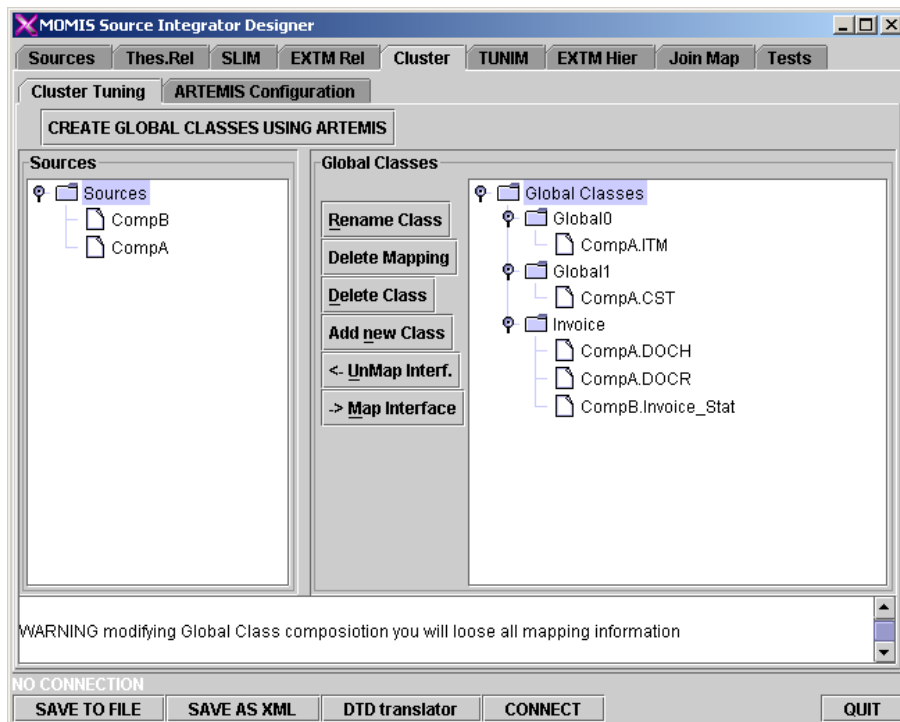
MOMIS Source Integrator Designer

Sources | Thes.Rel | SLIM | EXTM Rel | Cluster | TUNIM | EXTM Hier | Join Map | Tests

Cluster Tuning | ARTEMIS Configuration

CREATE GLOBAL CLASSES USING ARTEMIS

Sources

Sources
CompB
CompA

Global Classes

Rename Class
Delete Mapping
Delete Class
Add new Class
<- UnMap Interf.
-> Map Interface

Global Classes
Global0
CompA.ITM
Global1
CompA.CST
Invoice
CompA.DOCH
CompA.DOCR
CompB.Invoice_Stat

WARNING modifying Global Class composiotion you will loose all mapping information

NO CONNECTION

SAVE TO FILE | SAVE AS XML | DTD translator | CONNECT | QUIT